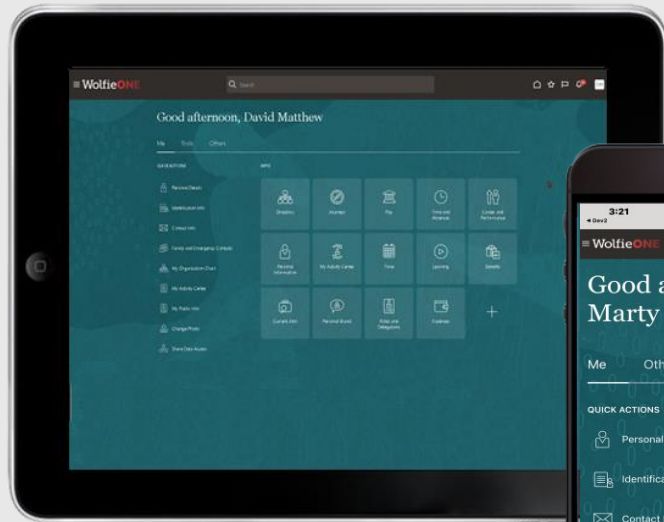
≡ WolfieONE

Search

Good afternoon, David Matthew

Me Tools Others

QUICK ACTIONS

Personal Details

Identification Info

Contact Info

Family and Emergency Contacts

My Organization Chart

My Activity Center

My Public Info

Change Photo

Share Data Access

APPS

Directory

Journeys

Pay

Time and Absences

Career and Performance

Personal Information

My Activity Center

Time

Learning

Benefits

Current Jobs

Personal Brand

Roles and Delegations

Expenses

+

3:21

◂ Dev2

≡ WolfieONE

Good a
Marty

Me Oth

QUICK ACTIONS

Personal

Identifica

Contact